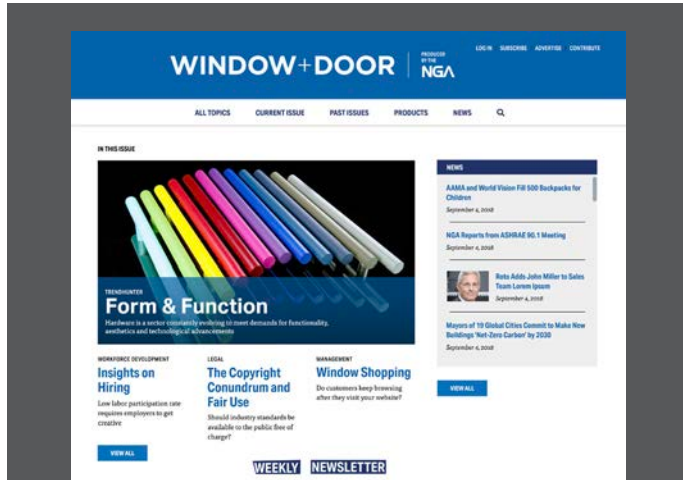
WINDOW+DOOR

PRODUCED BY THE NGA

LOG IN SUBSCRIBE ADVERTISE CONTRIBUTE

ALL TOPICS CURRENT ISSUE PAST ISSUES PRODUCTS NEWS

IN THIS ISSUE

TRENDHUNTER

Form & Function

Hardware is a sector constantly evolving to meet demands for functionality, aesthetics and technological advancements

WORKFORCE DEVELOPMENT

Insights on Hiring

Low labor participation rate requires employers to get creative

VIEW ALL

LEGAL

The Copyright Conundrum and Fair Use

Should industry standards be available to the public free of charge?

MANAGEMENT

Window Shopping

Do customers keep browsing after they visit your website?

NEWS

AAMA and World Vision Fill 500 Backpacks for Children

September 4, 2018

NGA Reports from ASHRAE 90.1 Meeting

September 4, 2018

Reto Adds John Miller to Sales Team Lorem ipsum

September 4, 2018

Mayors of 19 Global Cities Commit to Make New Buildings 'Net-Zero Carbon' by 2030

September 4, 2018

VIEW ALL

WEEKLY NEWSLETTER